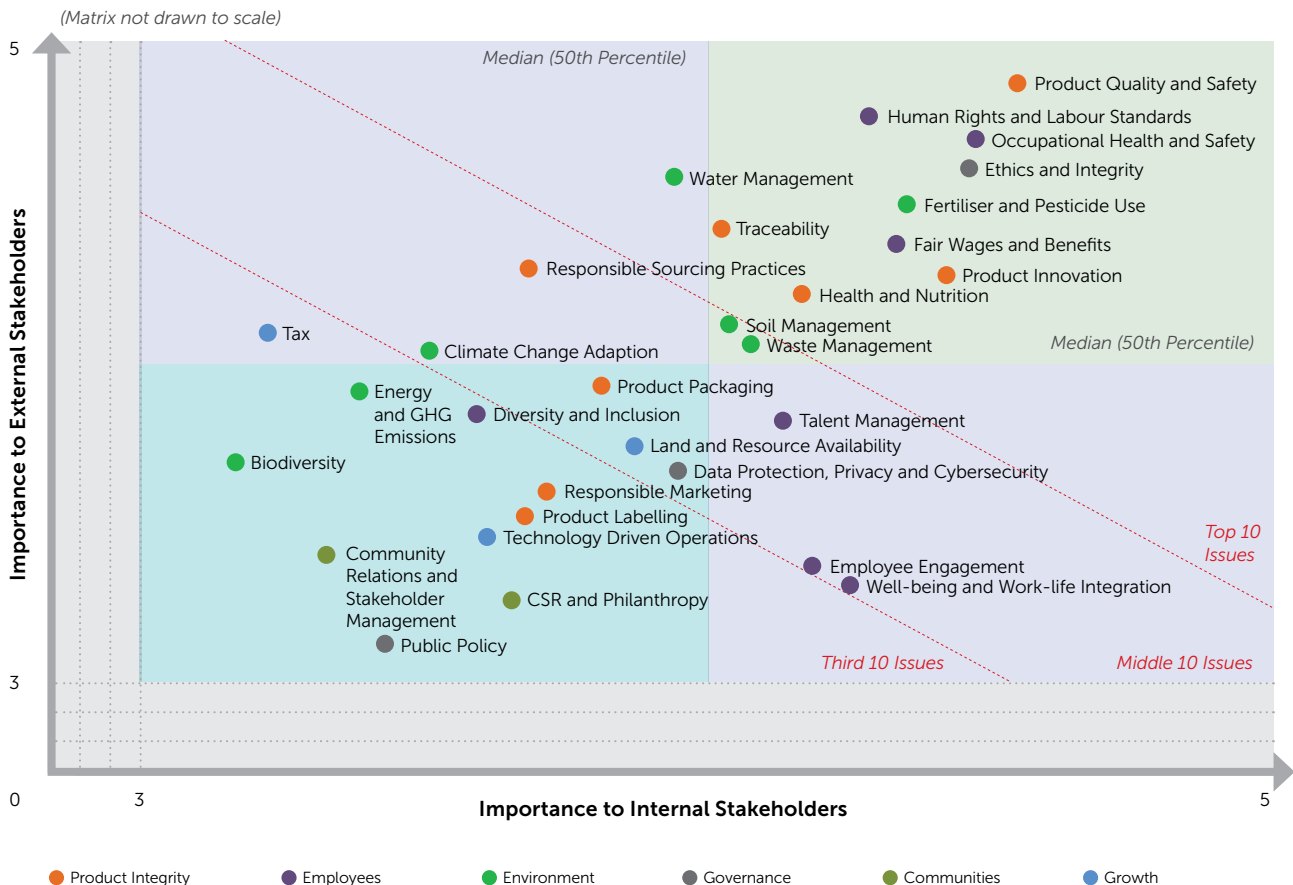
(Matrix not drawn to scale)

5

Median (50th Percentile)

Product Quality and Safety

Human Rights and Labour Standards

Occupational Health and Safety

Ethics and Integrity

Water Management

Fertiliser and Pesticide Use

Traceability

Fair Wages and Benefits

Responsible Sourcing Practices

Product Innovation

Health and Nutrition

Soil Management

Tax

Waste Management

Climate Change Adaption

Median (50th Percentile)

Product Packaging

Energy and GHG Emissions

Diversity and Inclusion

Talent Management

Land and Resource Availability

Biodiversity

Data Protection, Privacy and Cybersecurity

Responsible Marketing

Product Labelling

Technology Driven Operations

Top 10 Issues

Community Relations and Stakeholder Management

Employee Engagement

Well-being and Work-life Integration

CSR and Philanthropy

Public Policy

Third 10 Issues

Middle 10 Issues

3

Importance to External Stakeholders

0

3

Importance to Internal Stakeholders

5

Product Integrity Employees Environment Governance Communities Growth